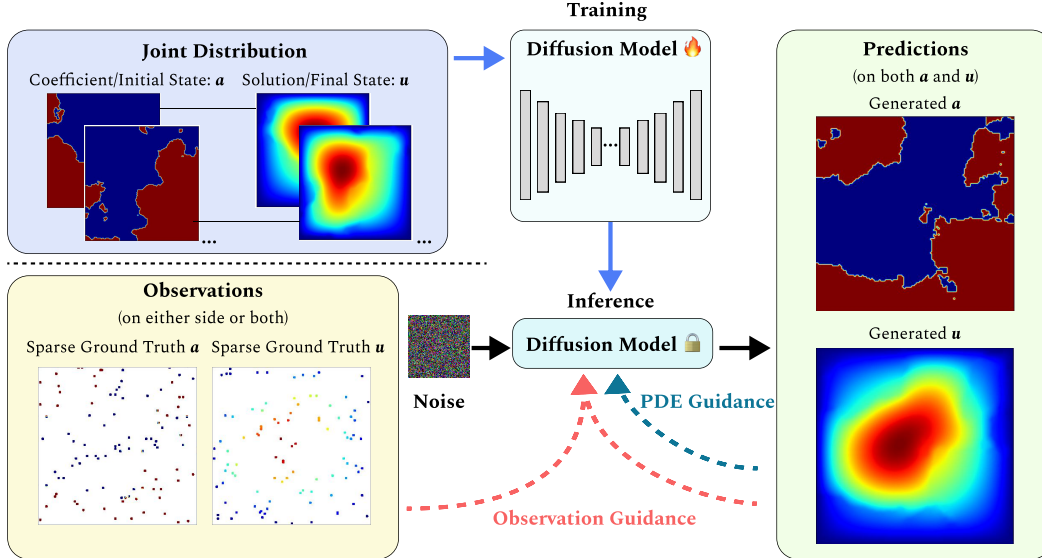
Training

Joint Distribution

Coefficient/Initial State: $\boldsymbol{a}$ Solution/Final State: $\boldsymbol{u}$

...

...

Diffusion Model 🔥

...

Predictions

(on both $\boldsymbol{a}$ and $\boldsymbol{u}$)

Generated $\boldsymbol{a}$

Observations

(on either side or both)

Sparse Ground Truth $\boldsymbol{a}$ Sparse Ground Truth $\boldsymbol{u}$

Inference

Diffusion Model 🔒

Noise

PDE Guidance

Observation Guidance

Generated $\boldsymbol{u}$